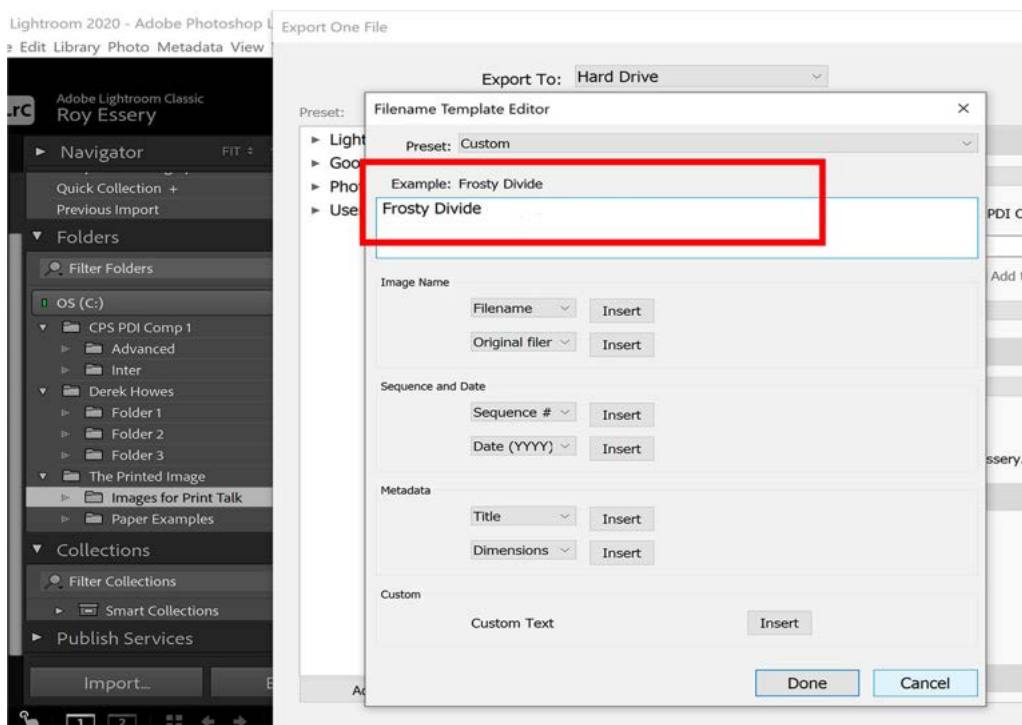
Lightroom 2020 - Adobe Photoshop L
e Edit Library Photo Metadata View

Export One File

Export To: Hard Drive

Preset:

Lrc Adobe Lightroom Classic
Roy Essery

Navigator FIT

Quick Collection +
Previous Import

Folders

Filter Folders

OS (C:)

CPS PDI Comp 1
Advanced
Inter
Derek Howes
Folder 1
Folder 2
Folder 3
The Printed Image
Images for Print Talk
Paper Examples

Collections

Filter Collections

Smart Collections

Publish Services

Import...

Light
Goo
Pho
Use

Filename Template Editor ×

Preset: Custom

Example: Frosty Divide

Frosty Divide

Image Name

Filename Insert

Original filer Insert

Sequence and Date

Sequence # Insert

Date (YYYY) Insert

Metadata

Title Insert

Dimensions Insert

Custom

Custom Text Insert

Done Cancel

PDI C
Add
ssery.
Ac